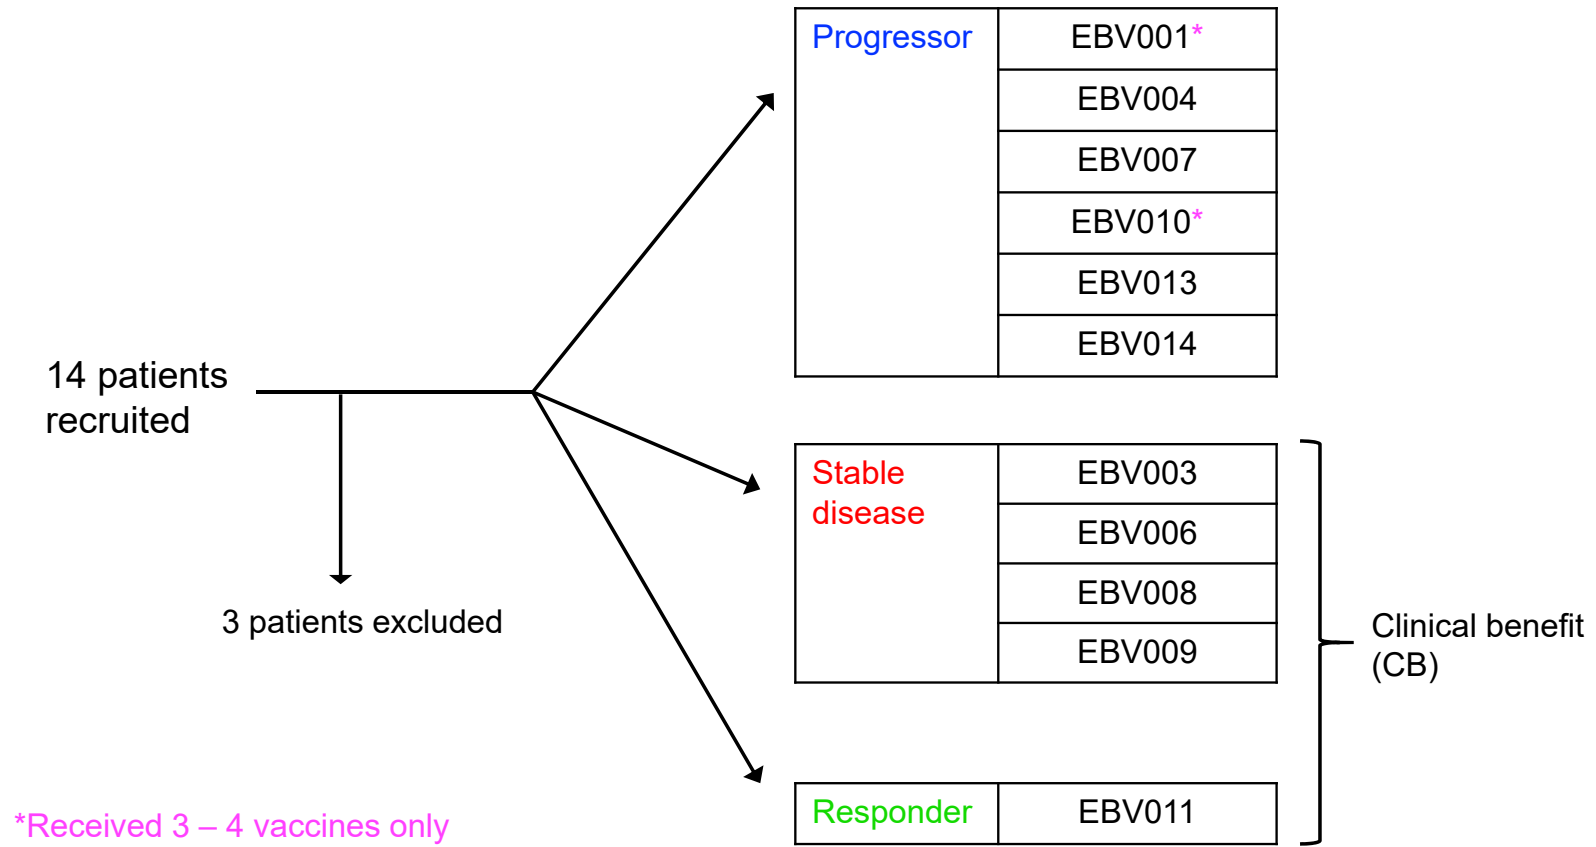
14 patients recruited

3 patients excluded

| Progressor | EBV001* |
|---|---|
| | EBV004 |
| | EBV007 |
| | EBV010* |
| | EBV013 |
| | EBV014 |

| Stable disease | EBV003 |
|---|---|
| | EBV006 |
| | EBV008 |
| | EBV009 |

| Responder | EBV011 |
|---|---|

Clinical benefit (CB)

*Received 3 – 4 vaccines only